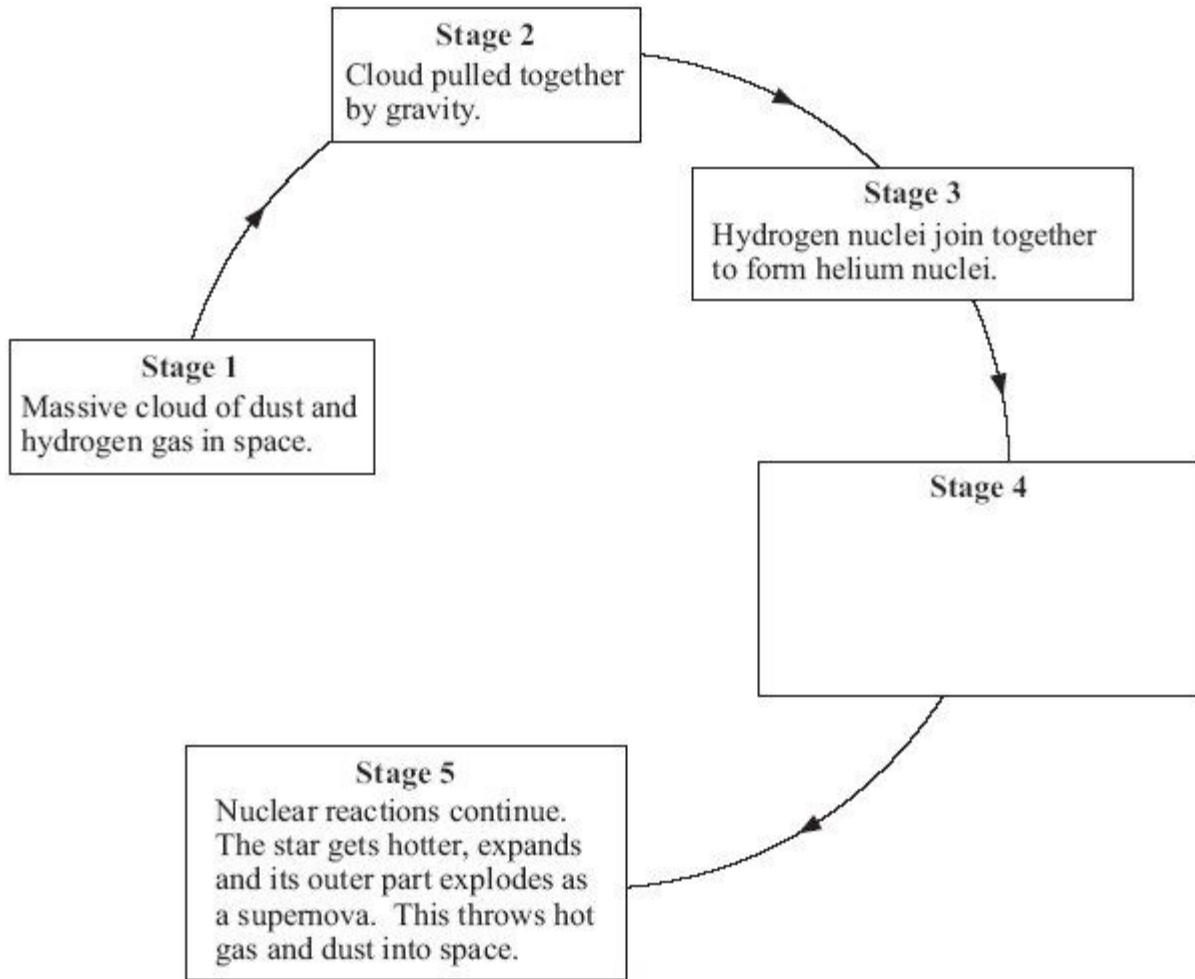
Stage 2
Cloud pulled together by gravity.

Stage 3
Hydrogen nuclei join together to form helium nuclei.

Stage 4

Stage 5
Nuclear reactions continue. The star gets hotter, expands and its outer part explodes as a supernova. This throws hot gas and dust into space.

Stage 1
Massive cloud of dust and hydrogen gas in space.